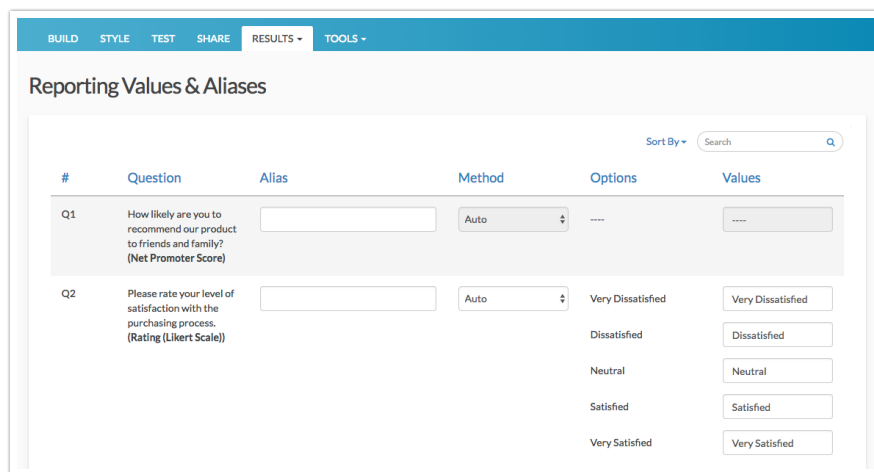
BUILD STYLE TEST SHARE RESULTS ▾ TOOLS ▾

Reporting Values & Aliases

Sort By ▾ Search

| # | Question | Alias | Method | Options | Values |
|---|---|---|---|---|---|
| Q1 | How likely are you to recommend our product to friends and family? (Net Promoter Score) | | Auto | ---- | ---- |
| Q2 | Please rate your level of satisfaction with the purchasing process. (Rating (Likert Scale)) | | Auto | Very Dissatisfied | Very Dissatisfied |
| | | | | Dissatisfied | Dissatisfied |
| | | | | Neutral | Neutral |
| | | | | Satisfied | Satisfied |
| | | | | Very Satisfied | Very Satisfied |